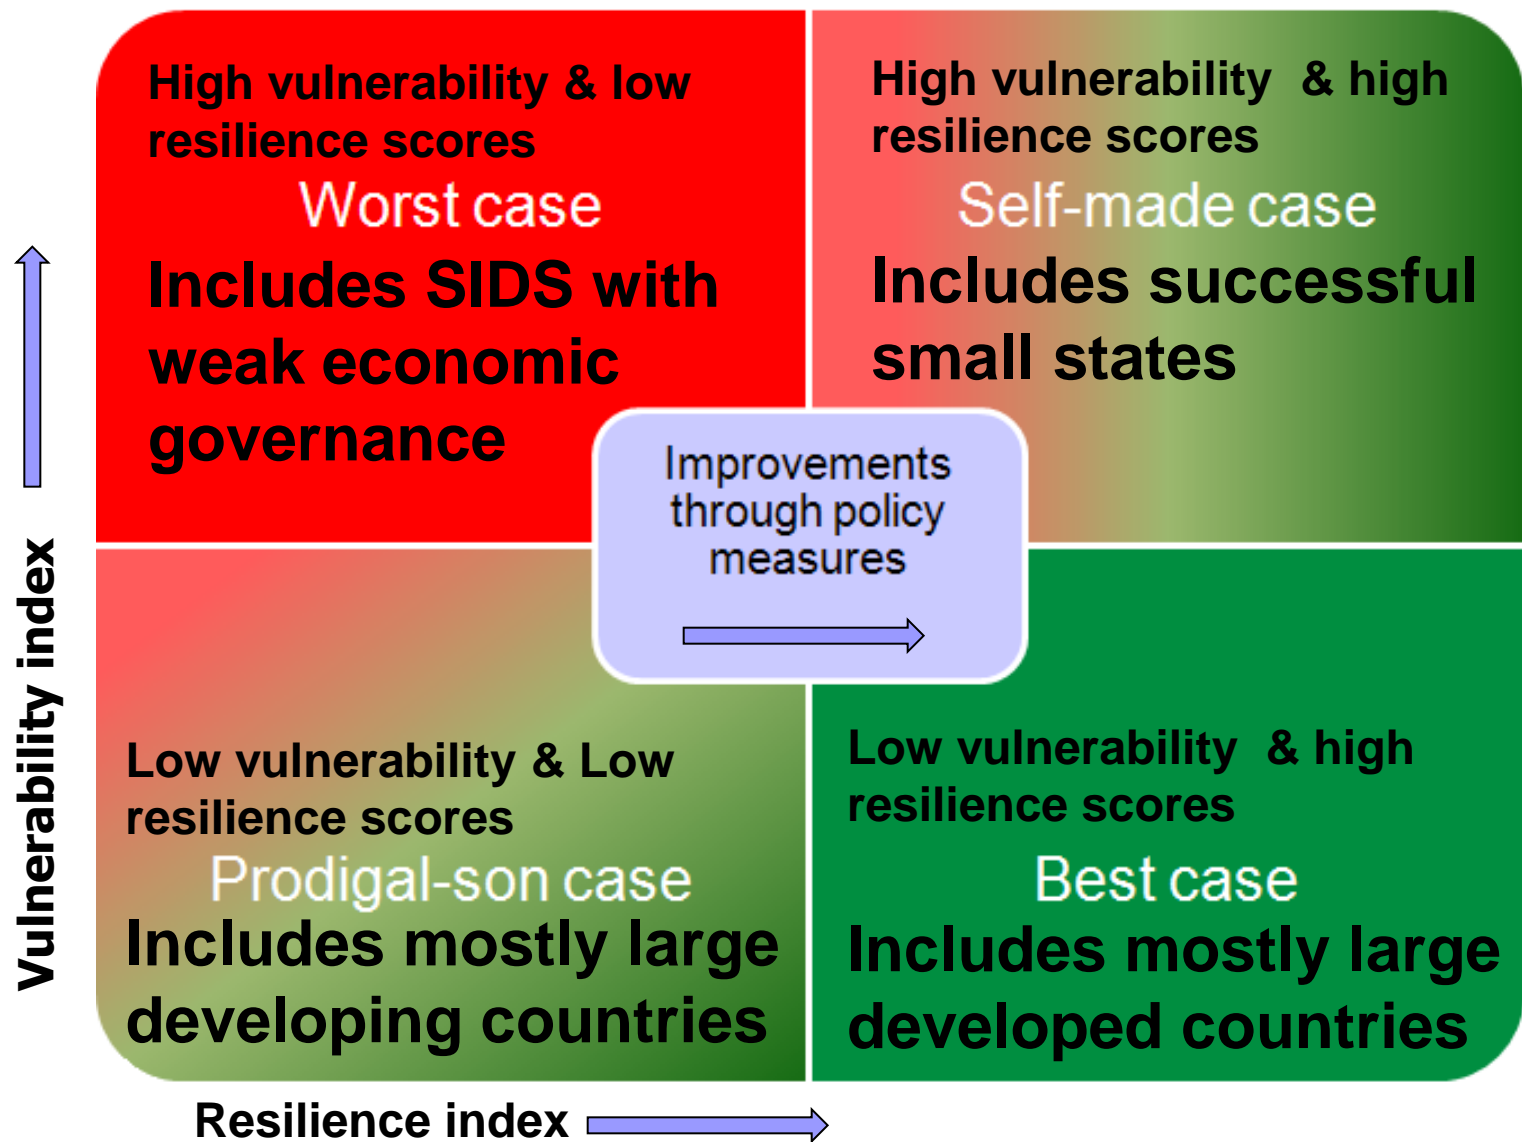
High vulnerability & low resilience scores

Worst case

Includes SIDS with weak economic governance

High vulnerability & high resilience scores

Self-made case

Includes successful small states

Improvements through policy measures

Low vulnerability & Low resilience scores

Prodigal-son case

Includes mostly large developing countries

Low vulnerability & high resilience scores

Best case

Includes mostly large developed countries

Vulnerability index

Resilience index